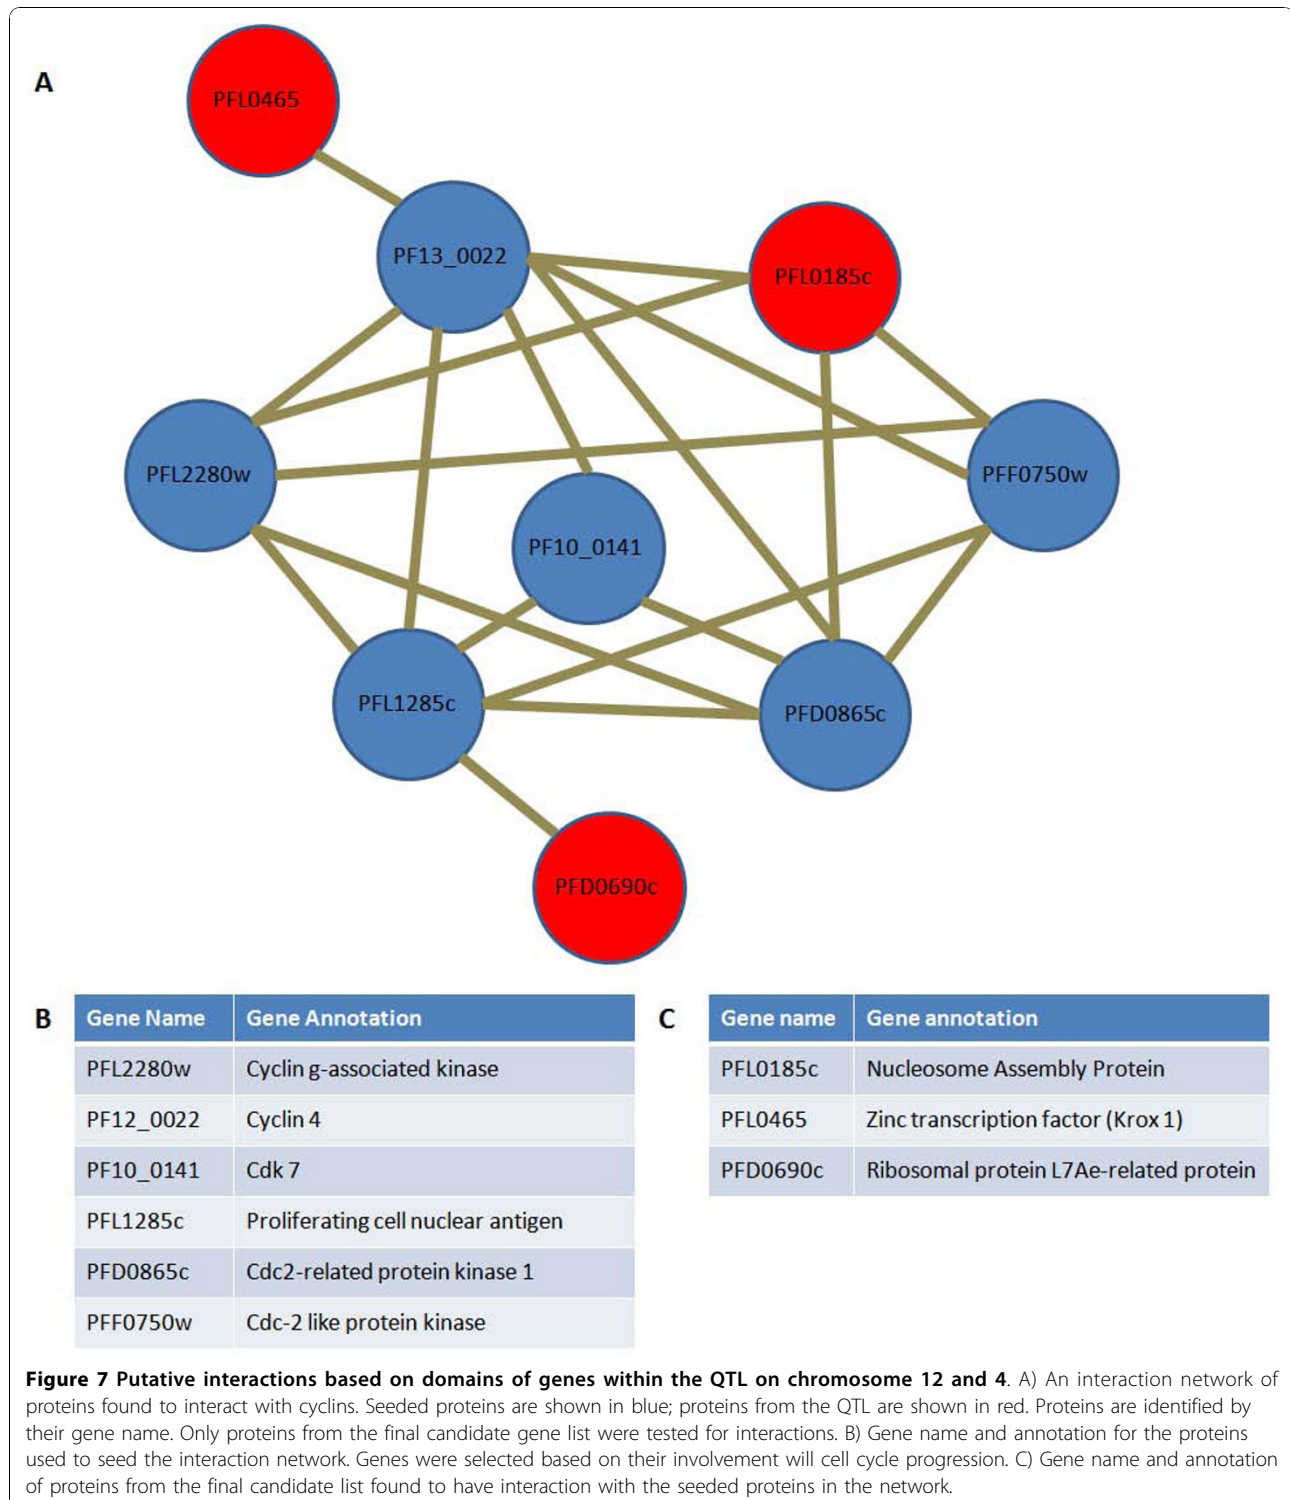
A

PFL0465

PF13_0022

PFL0185c

PFL2280w

PFF0750w

PF10_0141

PFL1285c

PFD0865c

PFD0690c

B

| Gene Name | Gene Annotation |
|---|---|
| PFL2280w | Cyclin g-associated kinase |
| PF12_0022 | Cyclin 4 |
| PF10_0141 | Cdk 7 |
| PFL1285c | Proliferating cell nuclear antigen |
| PFD0865c | Cdc2-related protein kinase 1 |
| PFF0750w | Cdc-2 like protein kinase |

C

| Gene name | Gene annotation |
|---|---|
| PFL0185c | Nucleosome Assembly Protein |
| PFL0465 | Zinc transcription factor (Krox 1) |
| PFD0690c | Ribosomal protein L7Ae-related protein |

**Figure 7 Putative interactions based on domains of genes within the QTL on chromosome 12 and 4**. A) An interaction network of proteins found to interact with cyclins. Seeded proteins are shown in blue; proteins from the QTL are shown in red. Proteins are identified by their gene name. Only proteins from the final candidate gene list were tested for interactions. B) Gene name and annotation for the proteins used to seed the interaction network. Genes were selected based on their involvement will cell cycle progression. C) Gene name and annotation of proteins from the final candidate list found to have interaction with the seeded proteins in the network.